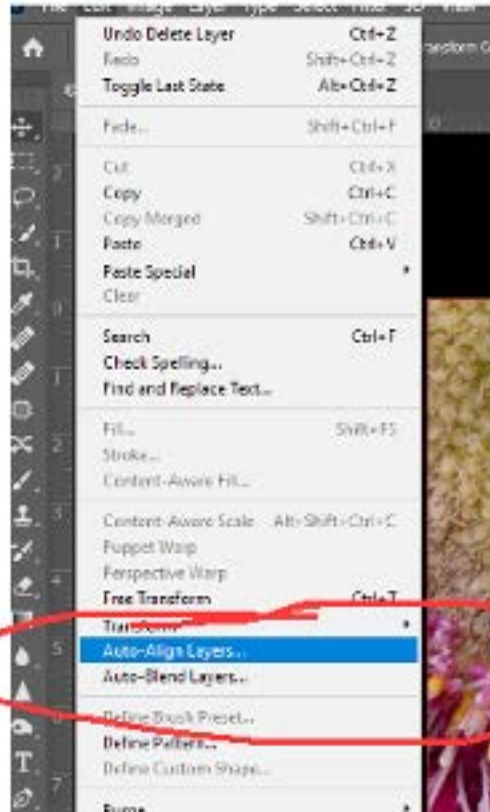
Undo Delete Layer Ctrl+Z
Redo Shift+Ctrl+Z
Toggle Last State Alt+Ctrl+Z

Fade... Shift+Ctrl+F

Cut Ctrl+X
Copy Ctrl+C
Copy Merged Shift+Ctrl+C
Paste Ctrl+V
Paste Special
Clear

Search Ctrl+F
Check Spelling...
Find and Replace Text...

Fill... Shift+F5
Stroke...
Content-Aware Fill...

Content-Aware Scale Alt+Shift+Ctrl+C
Puppet Warp
Perspective Warp
Free Transform Ctrl+T
Transform
Auto-Align Layers...
Auto-Blend Layers...

Define Brush Preset...
Define Pattern...
Define Custom Shape...

Purge

ransform C